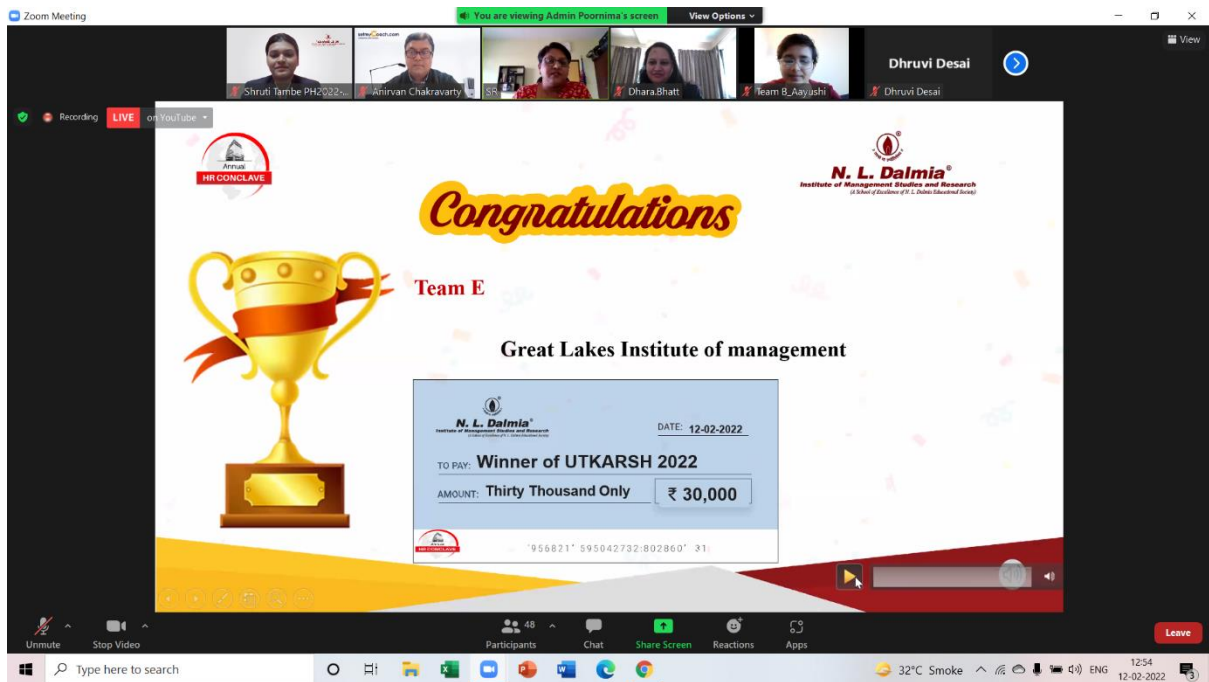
Zoom Meeting

You are viewing Admin Poornima's screen View Options

Shruti Tambe PH2022-... Anirvan Chakravarty SR Dhara.Bhatt Team B_Aayushi Dhruvi Desai

Dhruvi Desai

View

Recording LIVE on YouTube

Annual HR CONCLAVE

N. L. Dalmia®
Institute of Management Studies and Research
(A School of Excellence of N. L. Dalmia Educational Society)

Congratulations

Team E

Great Lakes Institute of management

N. L. Dalmia®
Institute of Management Studies and Research

DATE: 12-02-2022

TO PAY: Winner of UTKARSH 2022

AMOUNT: Thirty Thousand Only ₹ 30,000

HR CONCLAVE

"956821" 595042732:802860" 31

Unmute Stop Video 48 Participants Chat Share Screen Reactions Apps Leave

Type here to search

32°C Smoke ENG 12:54 12-02-2022